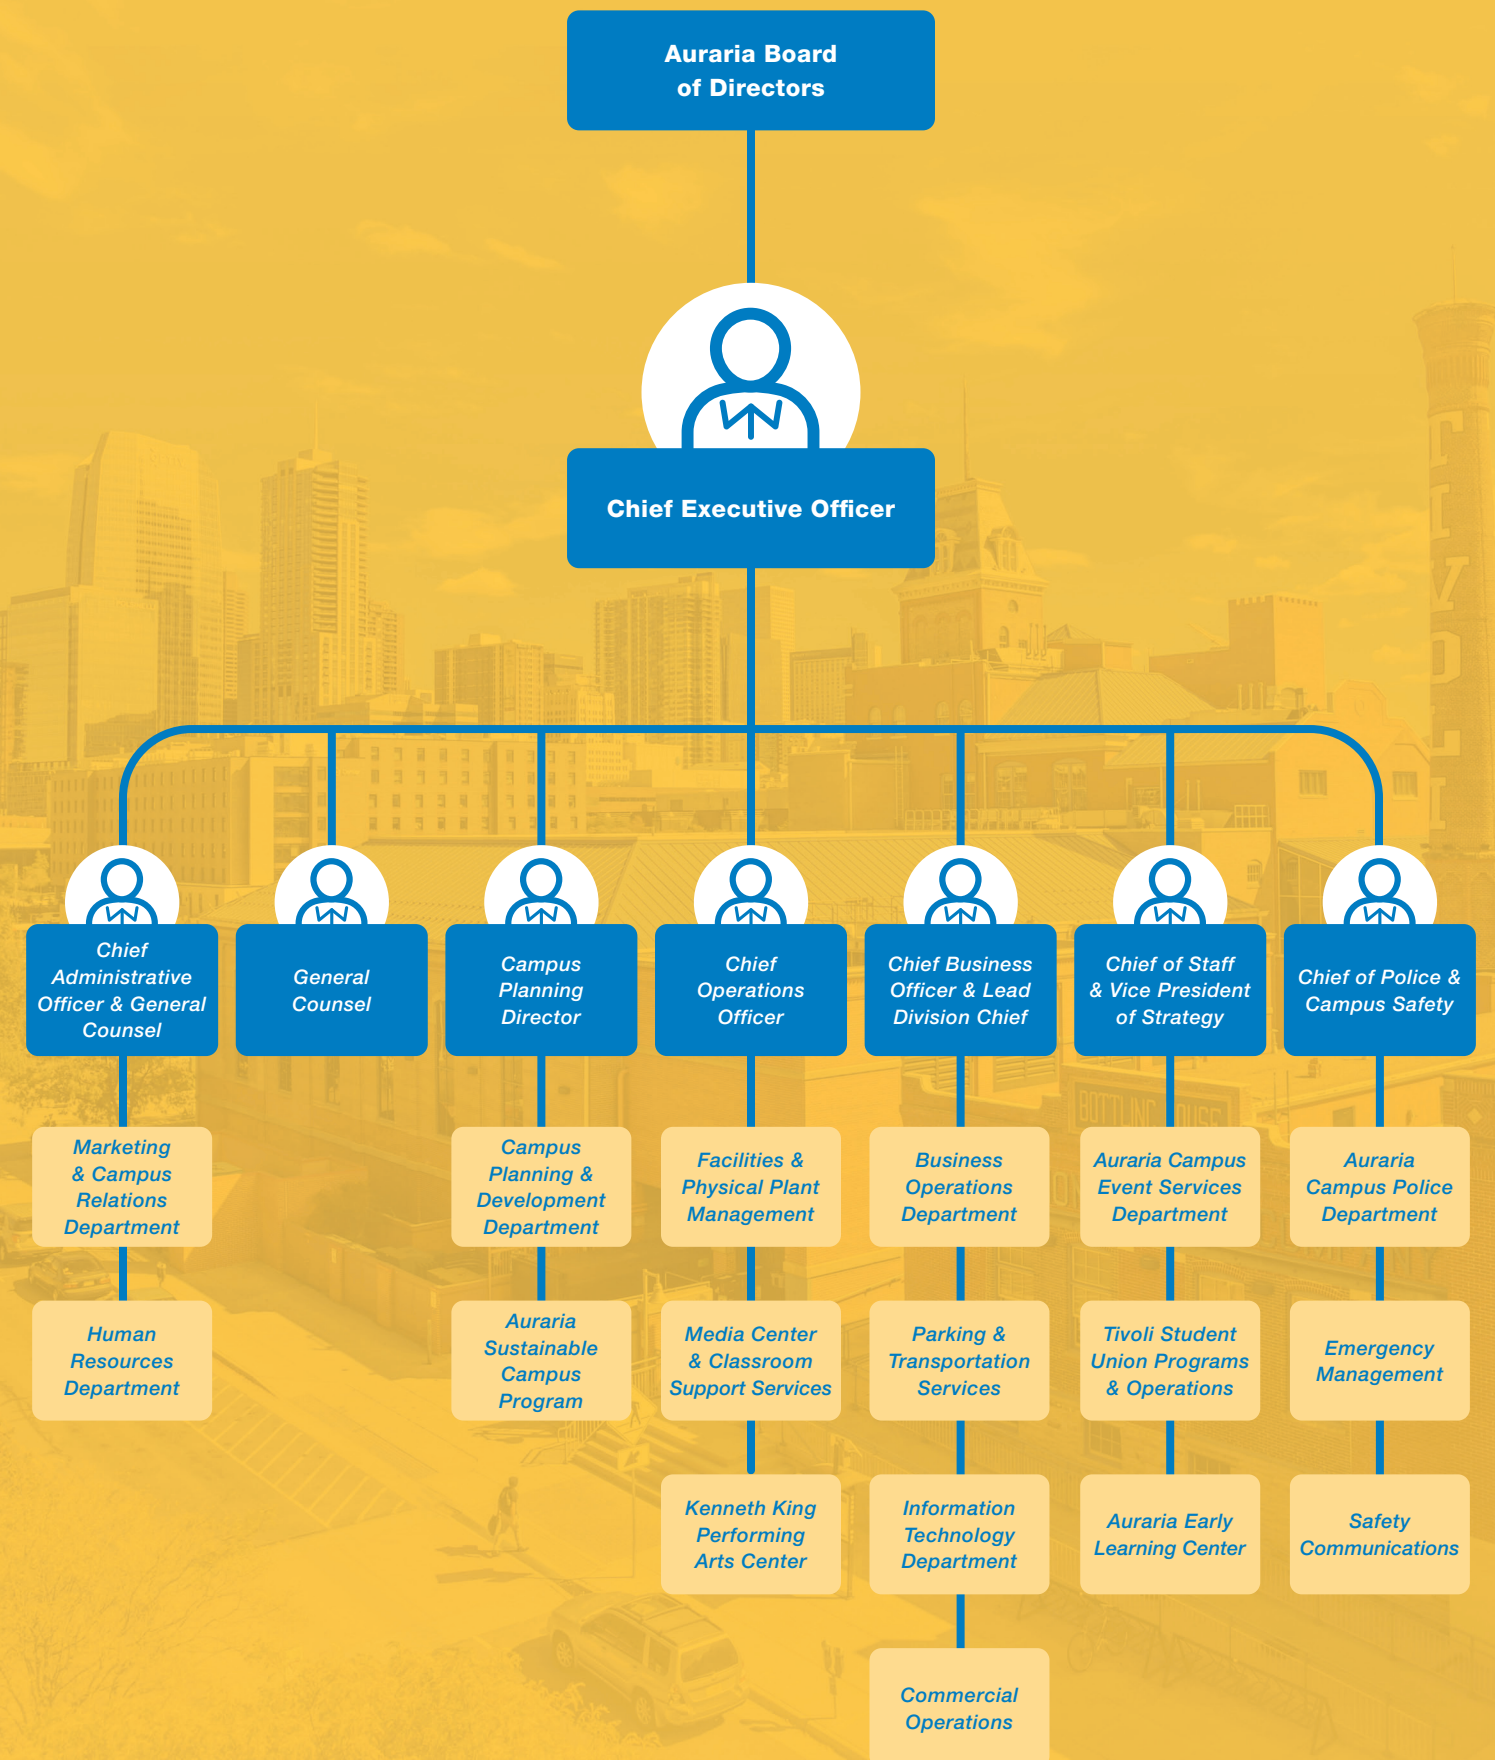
Auraria Board of Directors

Chief Executive Officer

Chief Administrative Officer & General Counsel

Marketing & Campus Relations Department

Human Resources Department

General Counsel

Campus Planning Director

Campus Planning & Development Department

Auraria Sustainable Campus Program

Chief Operations Officer

Facilities & Physical Plant Management

Media Center & Classroom Support Services

Kenneth King Performing Arts Center

Chief Business Officer & Lead Division Chief

Business Operations Department

Parking & Transportation Services

Information Technology Department

Commercial Operations

Chief of Staff & Vice President of Strategy

Auraria Campus Event Services Department

Tivoli Student Union Programs & Operations

Auraria Early Learning Center

Chief of Police & Campus Safety

Auraria Campus Police Department

Emergency Management

Safety Communications